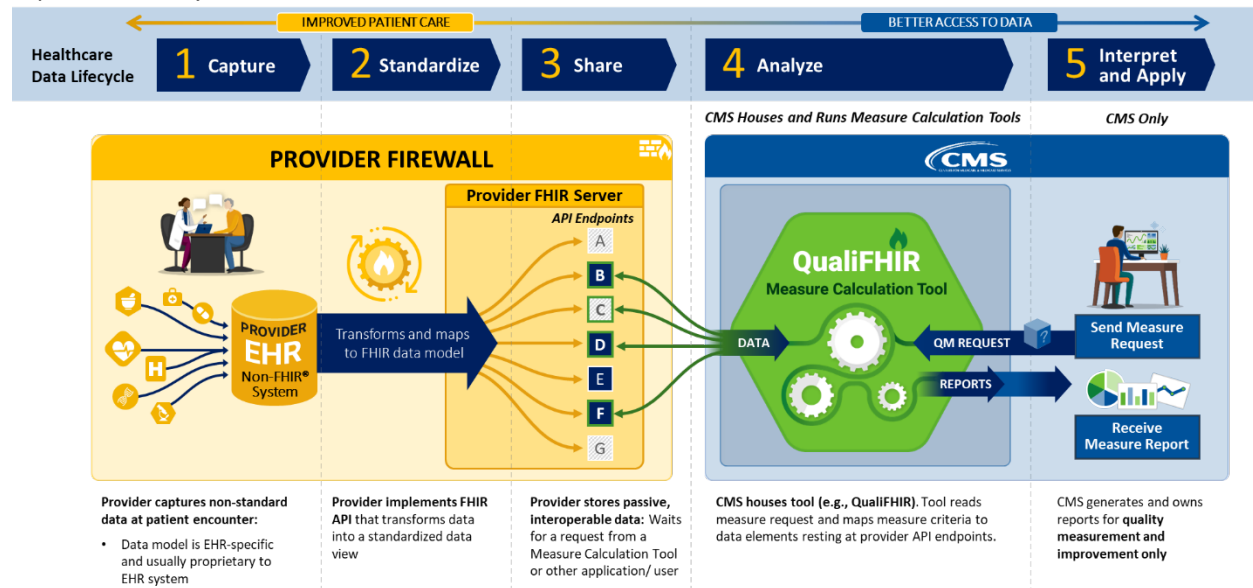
IMPROVED PATIENT CARE

BETTER ACCESS TO DATA

Healthcare Data Lifecycle

1 Capture

2 Standardize

3 Share

4 Analyze

5 Interpret and Apply

CMS Houses and Runs Measure Calculation Tools

CMS Only

PROVIDER FIREWALL

Provider FHIR Server

API Endpoints

A

B

C

D

E

F

G

PROVIDER EHR Non-FHIR® System

Transforms and maps to FHIR data model

CMS

QualiFHIR

Measure Calculation Tool

DATA

QM REQUEST

REPORTS

Send Measure Request

Receive Measure Report

**Provider captures non-standard data at patient encounter:**

- Data model is EHR-specific and usually proprietary to EHR system

**Provider implements FHIR API** that transforms data into a standardized data view

**Provider stores passive, interoperable data:** Waits for a request from a Measure Calculation Tool or other application/ user

**CMS houses tool (e.g., QualiFHIR).** Tool reads measure request and maps measure criteria to data elements resting at provider API endpoints.

CMS generates and owns reports for **quality measurement and improvement only**